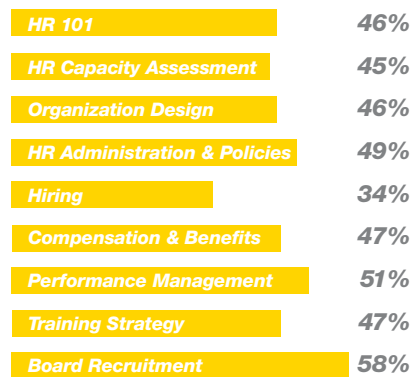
HR 101 46%

HR Capacity Assessment 45%

Organization Design 46%

HR Administration & Policies 49%

Hiring 34%

Compensation & Benefits 47%

Performance Management 51%

Training Strategy 47%

Board Recruitment 58%